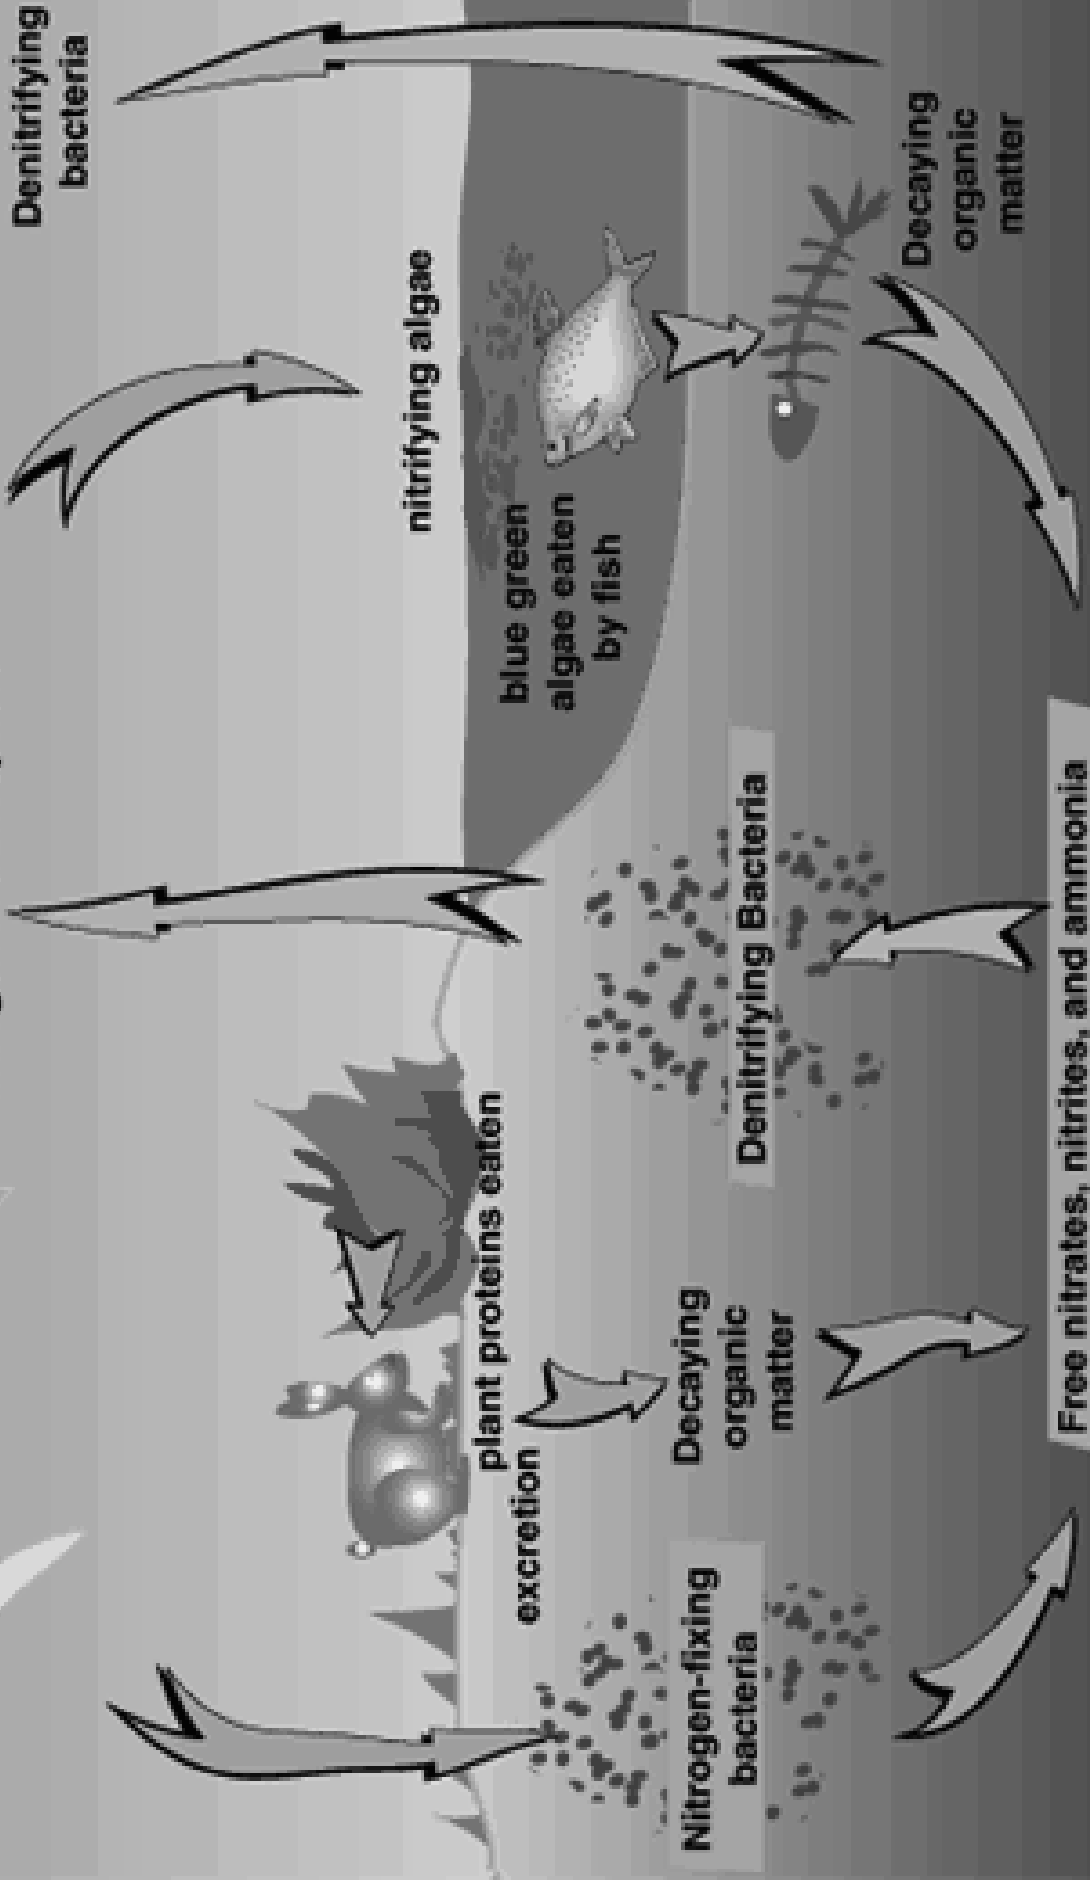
Denitrifying bacteria

nitrifying algae

blue green algae eaten by fish

Decaying organic matter

plant proteins eaten

excretion

Decaying organic matter

Denitrifying Bacteria

Nitrogen-fixing bacteria

Free nitrates, nitrites, and ammonia